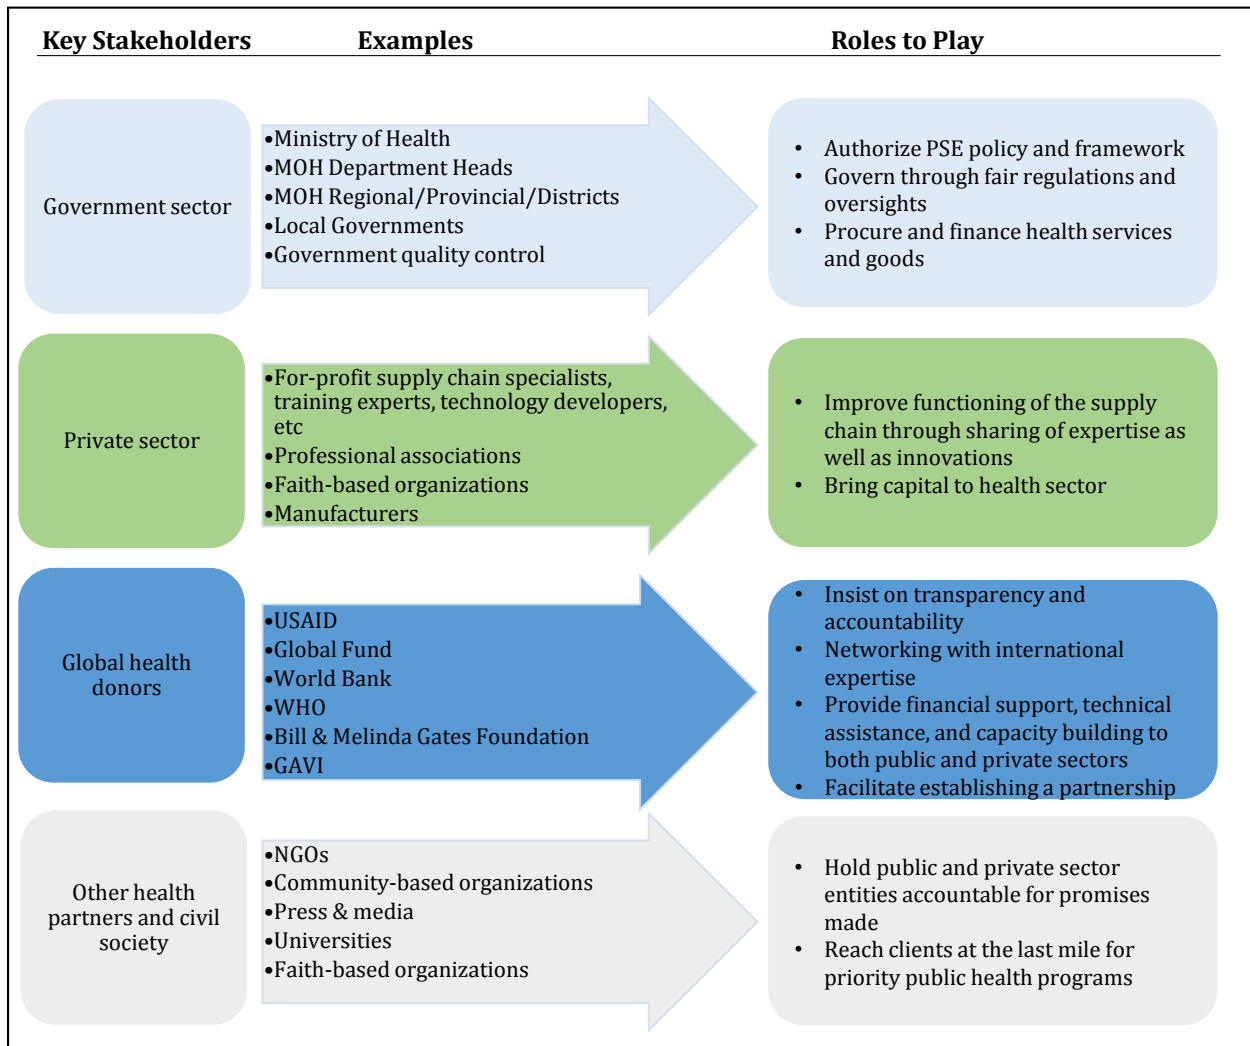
Key Stakeholders Examples Roles to Play

Government sector

•Ministry of Health
•MOH Department Heads
•MOH Regional/Provincial/Districts
•Local Governments
•Government quality control

• Authorize PSE policy and framework
• Govern through fair regulations and oversights
• Procure and finance health services and goods

Private sector

•For-profit supply chain specialists, training experts, technology developers, etc
•Professional associations
•Faith-based organizations
•Manufacturers

• Improve functioning of the supply chain through sharing of expertise as well as innovations
• Bring capital to health sector

Global health donors

•USAID
•Global Fund
•World Bank
•WHO
•Bill & Melinda Gates Foundation
•GAVI

• Insist on transparency and accountability
• Networking with international expertise
• Provide financial support, technical assistance, and capacity building to both public and private sectors
• Facilitate establishing a partnership

Other health partners and civil society

•NGOs
•Community-based organizations
•Press & media
•Universities
•Faith-based organizations

• Hold public and private sector entities accountable for promises made
• Reach clients at the last mile for priority public health programs